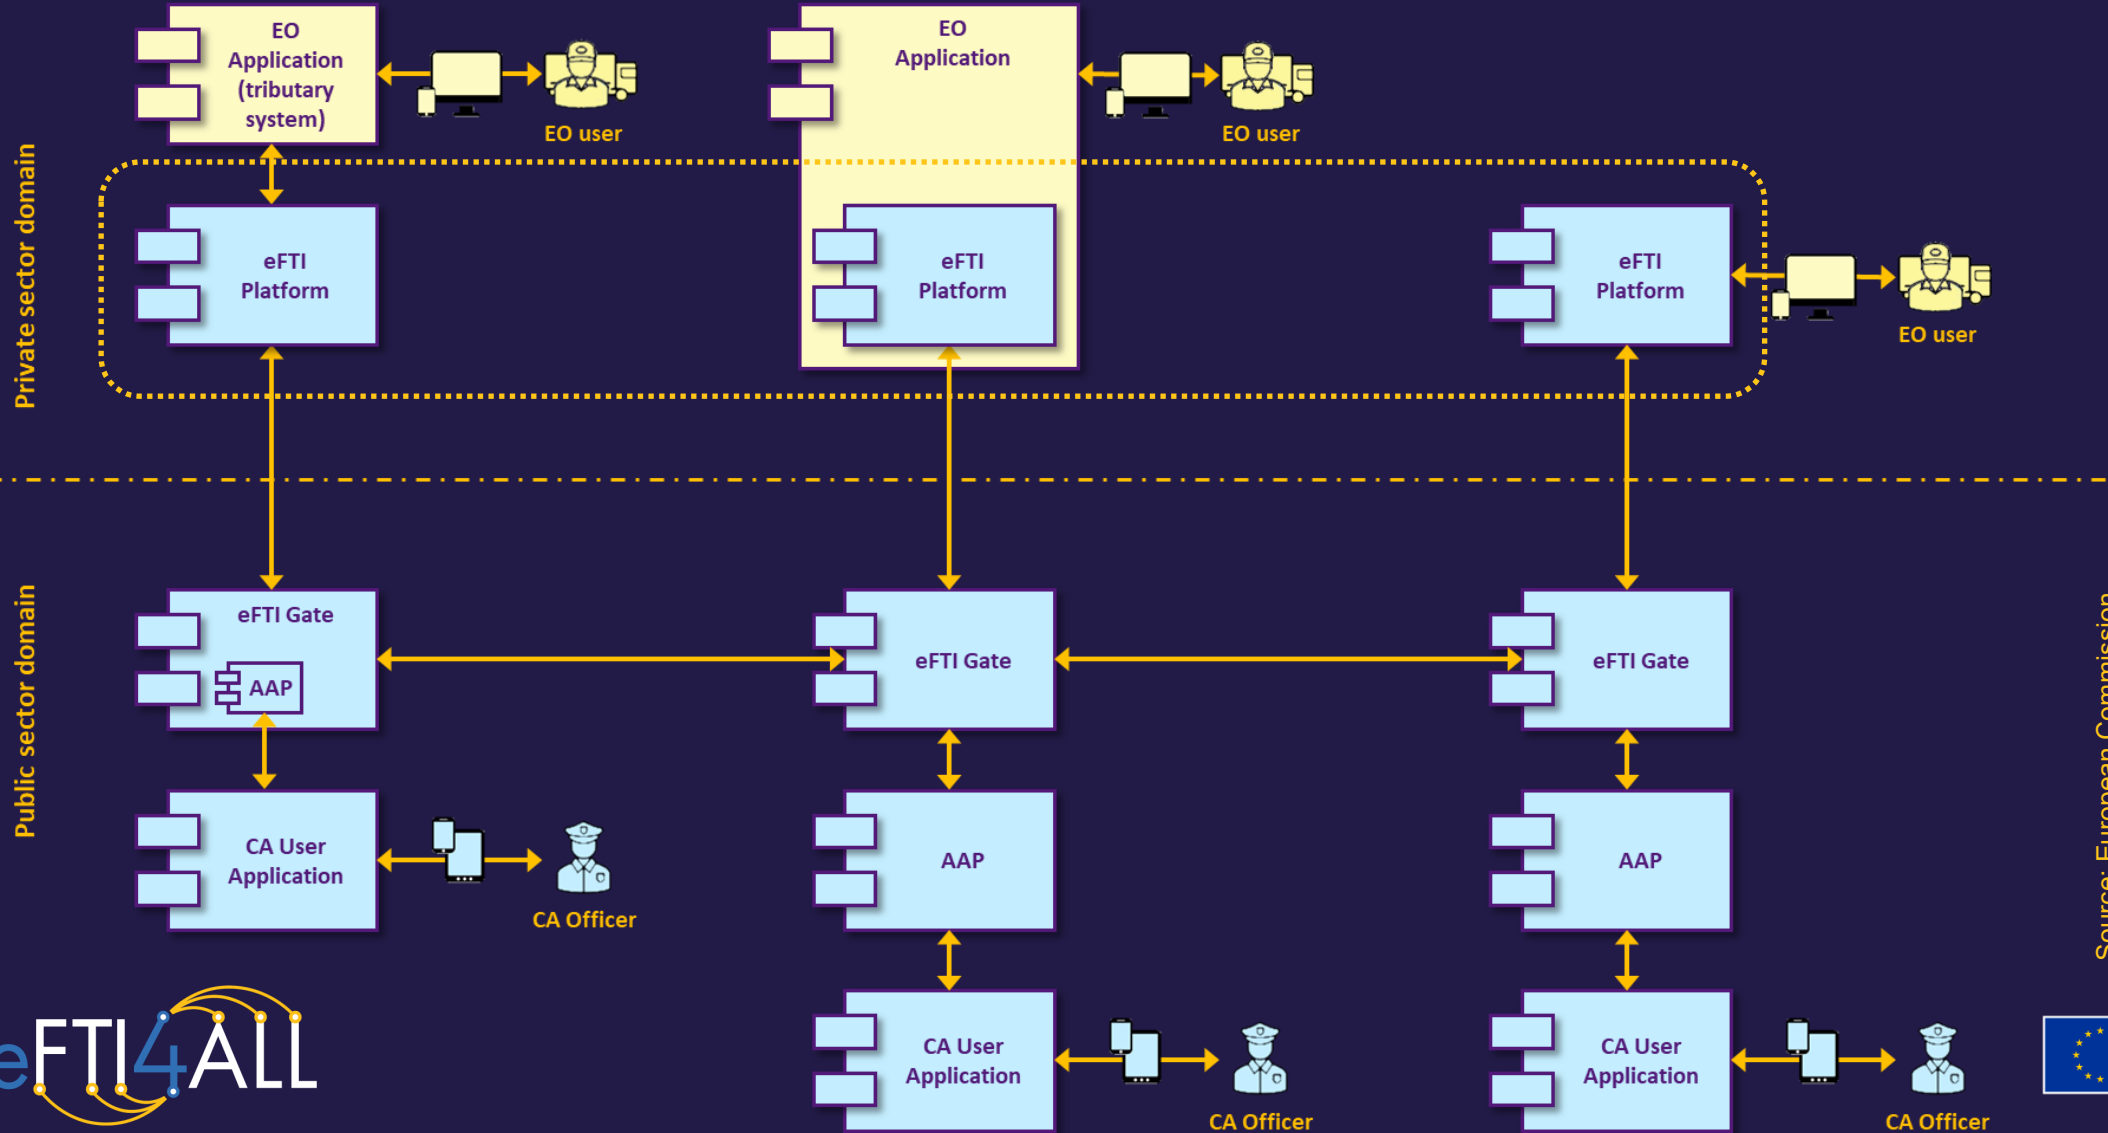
Private sector domain

EO Application (tributary system)

EO user

EO Application

EO user

eFTI Platform

eFTI Platform

eFTI Platform

EO user

Public sector domain

eFTI Gate

AAP

eFTI Gate

eFTI Gate

CA User Application

CA Officer

AAP

AAP

CA User Application

CA Officer

CA User Application

CA Officer

eFTI4ALL

Source: European Commission